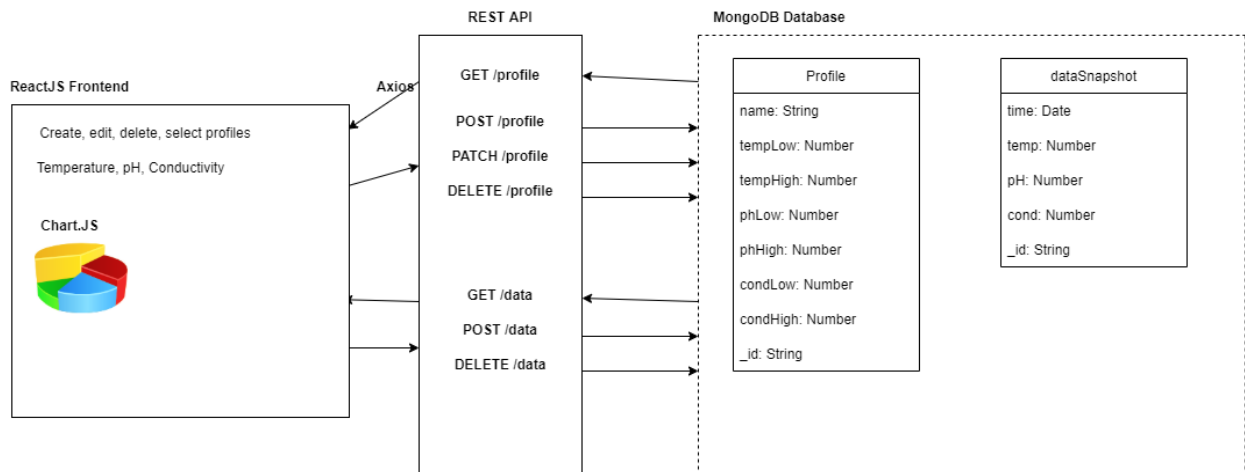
ReactJS Frontend

Create, edit, delete, select profiles

Temperature, pH, Conductivity

Chart.JS

Axios

REST API

GET /profile

POST /profile

PATCH /profile

DELETE /profile

GET /data

POST /data

DELETE /data

MongoDB Database

Profile

name: String

tempLow: Number

tempHigh: Number

phLow: Number

phHigh: Number

condLow: Number

condHigh: Number

_id: String

dataSnapshot

time: Date

temp: Number

pH: Number

cond: Number

_id: String